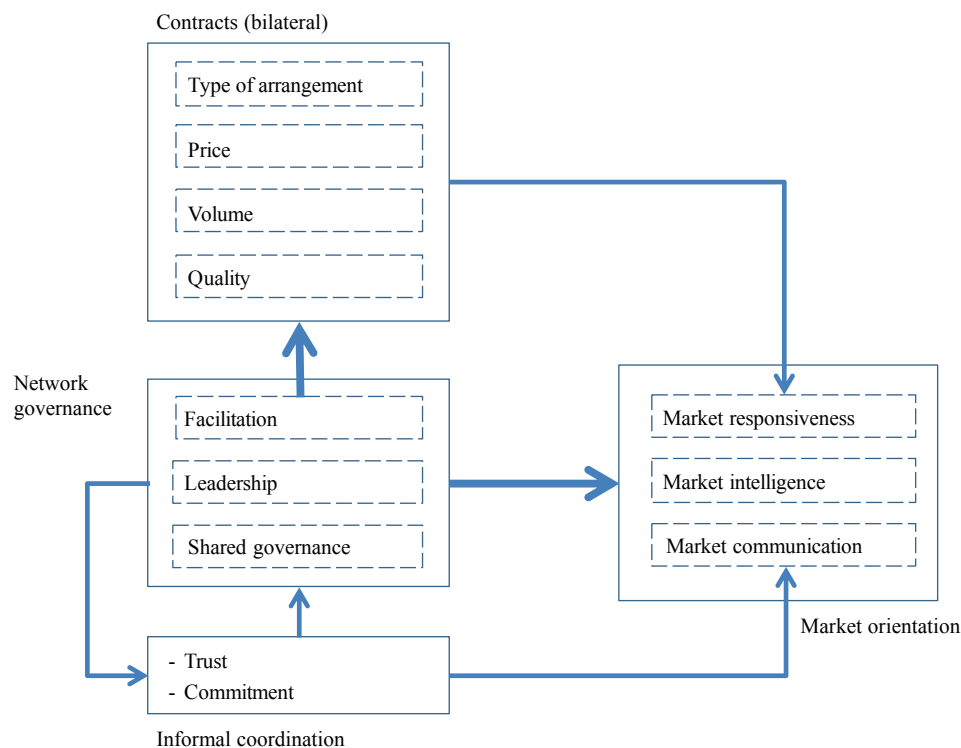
Contracts (bilateral)

Type of arrangement

Price

Volume

Quality

Network governance

Facilitation

Leadership

Shared governance

Market responsiveness

Market intelligence

Market communication

Market orientation

- Trust
- Commitment

Informal coordination